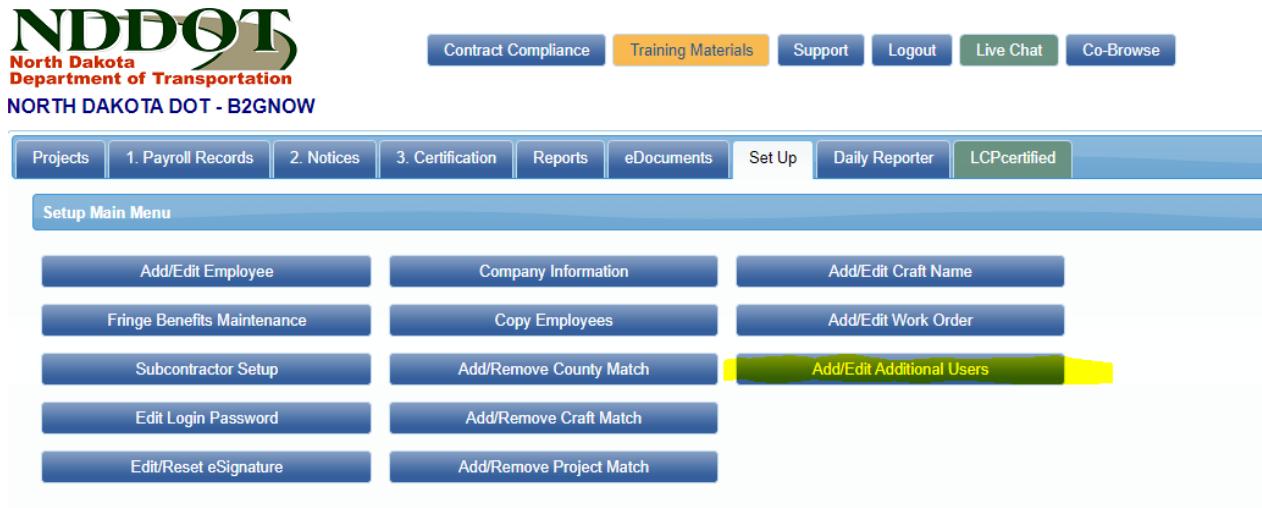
NDDOT
North Dakota
Department of Transportation

NORTH DAKOTA DOT - B2GNOW

Contract Compliance
Training Materials
Support
Logout
Live Chat
Co-Browse

Projects
1. Payroll Records
2. Notices
3. Certification
Reports
eDocuments
Set Up
Daily Reporter
LCPcertified

Setup Main Menu

Add/Edit Employee
Company Information
Add/Edit Craft Name
Fringe Benefits Maintenance
Copy Employees
Add/Edit Work Order
Subcontractor Setup
Add/Remove County Match
Add/Edit Additional Users
Edit Login Password
Add/Remove Craft Match
Edit/Reset eSignature
Add/Remove Project Match